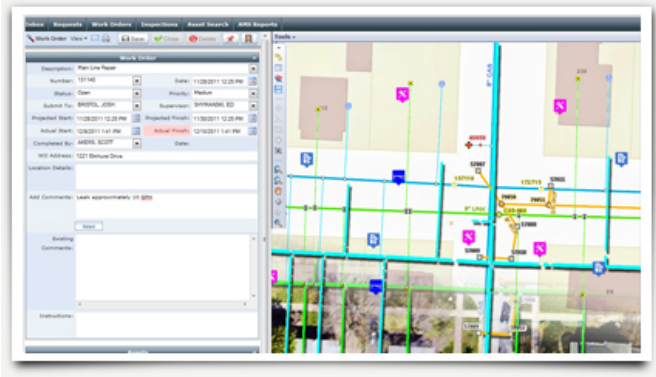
Inbox Requests Work Orders Inspections Asset Search AMS Reports

Work Order View Save Close Delete

Tools

Work Order

Description: Main Line Repair

Number: 131140 Date: 11/28/2011 12:25 PM

Status: Open Priority: Medium

Submit To: BRISTOL, JOSH Supervisor: SHYMANSKI, ED

Projected Start: 11/28/2011 12:25 PM Projected Finish: 11/30/2011 12:25 PM

Actual Start: 12/8/2011 1:41 PM Actual Finish: 12/10/2011 1:41 PM

Completed By: AKERS, SCOTT Date:

WO Address: 1221 Elmhurst Drive

Location Details:

Add Comments: Leak approximately 10 gpm

Select

Existing Comments:

Instructions:

8" CAS

8" UNK

40650

137718

172713

52661

29859

52668

52667

C49-002

29860

52660

52600

52802